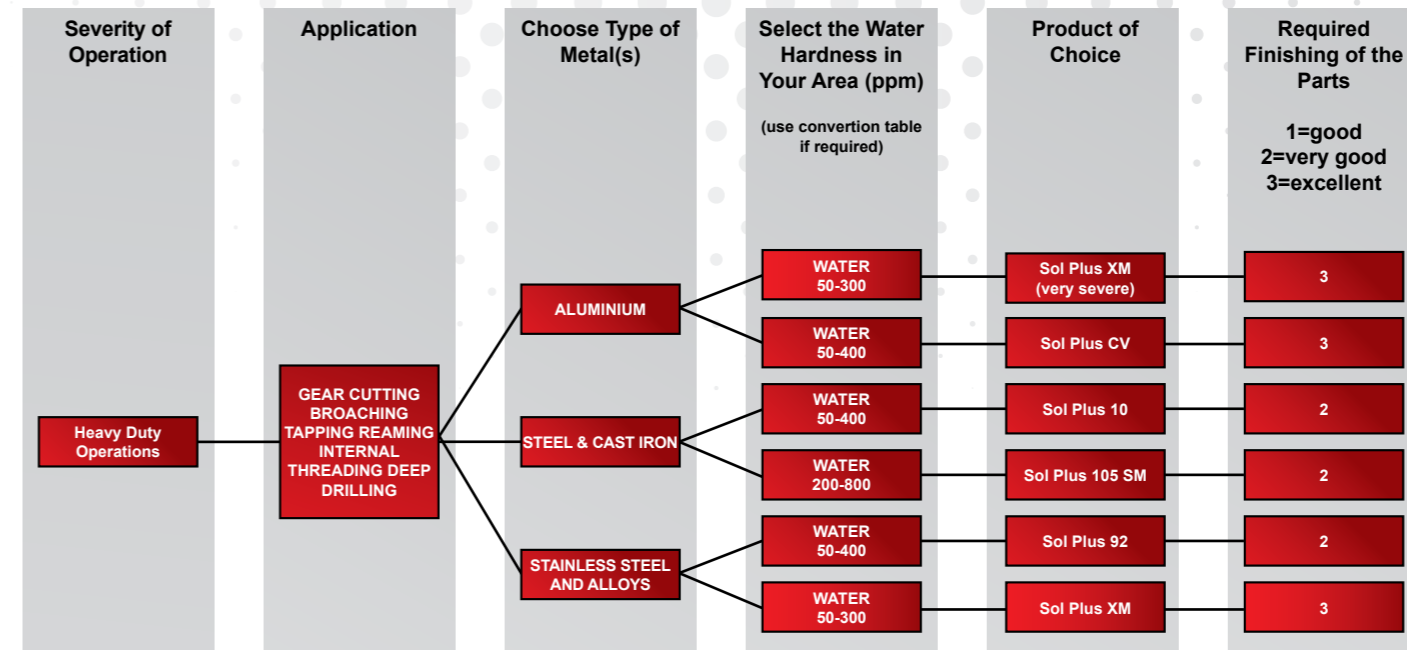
Severity of Operation

Application

Choose Type of Metal(s)

Select the Water Hardness in Your Area (ppm)

(use convertion table if required)

Product of Choice

Required Finishing of the Parts

1=good
2=very good
3=excellent

Heavy Duty Operations

GEAR CUTTING BROACHING TAPPING REAMING INTERNAL THREADING DEEP DRILLING

ALUMINIUM

STEEL & CAST IRON

STAINLESS STEEL AND ALLOYS

WATER 50-300

WATER 50-400

WATER 50-400

WATER 200-800

WATER 50-400

WATER 50-300

Sol Plus XM (very severe)

Sol Plus CV

Sol Plus 10

Sol Plus 105 SM

Sol Plus 92

Sol Plus XM

3

3

2

2

2

3